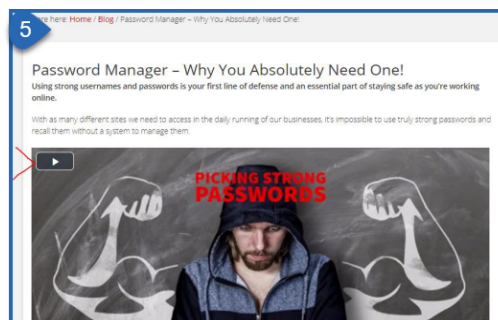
5

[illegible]re here: Home / Blog / Password Manager – Why You Absolutely Need One!

Password Manager – Why You Absolutely Need One!

Using strong usernames and passwords is your first line of defense and an essential part of staying safe as you're working online.

With as many different sites we need to access in the daily running of our businesses, it's impossible to use truly strong passwords and recall them without a system to manage them.

PICKING STRONG PASSWORDS